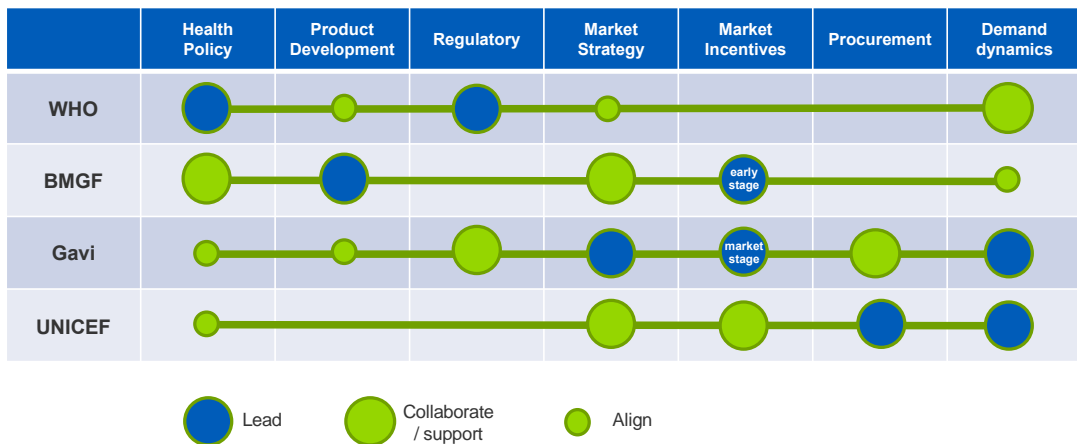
| | Health Policy | Product Development | Regulatory | Market Strategy | Market Incentives | Procurement | Demand dynamics |
|---|---|---|---|---|---|---|---|
| WHO | | | | | | | |
| BMGF | | | | | early stage | | |
| Gavi | | | | | market stage | | |
| UNICEF | | | | | | | |

Lead

Collaborate / support

Align